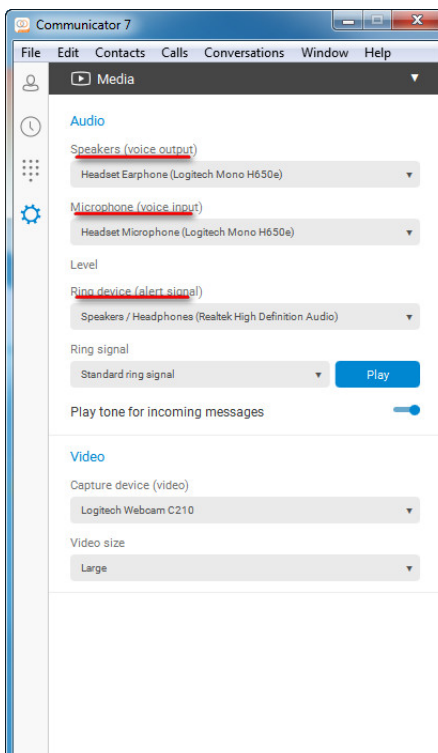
Communicator 7

File Edit Contacts Calls Conversations Window Help

Media

Audio

Speakers (voice output)

Headset Earphone (Logitech Mono H650e)

Microphone (voice input)

Headset Microphone (Logitech Mono H650e)

Level

Ring device (alert signal)

Speakers / Headphones (Realtek High Definition Audio)

Ring signal

Standard ring signal

Play

Play tone for incoming messages

Video

Capture device (video)

Logitech Webcam C210

Video size

Large